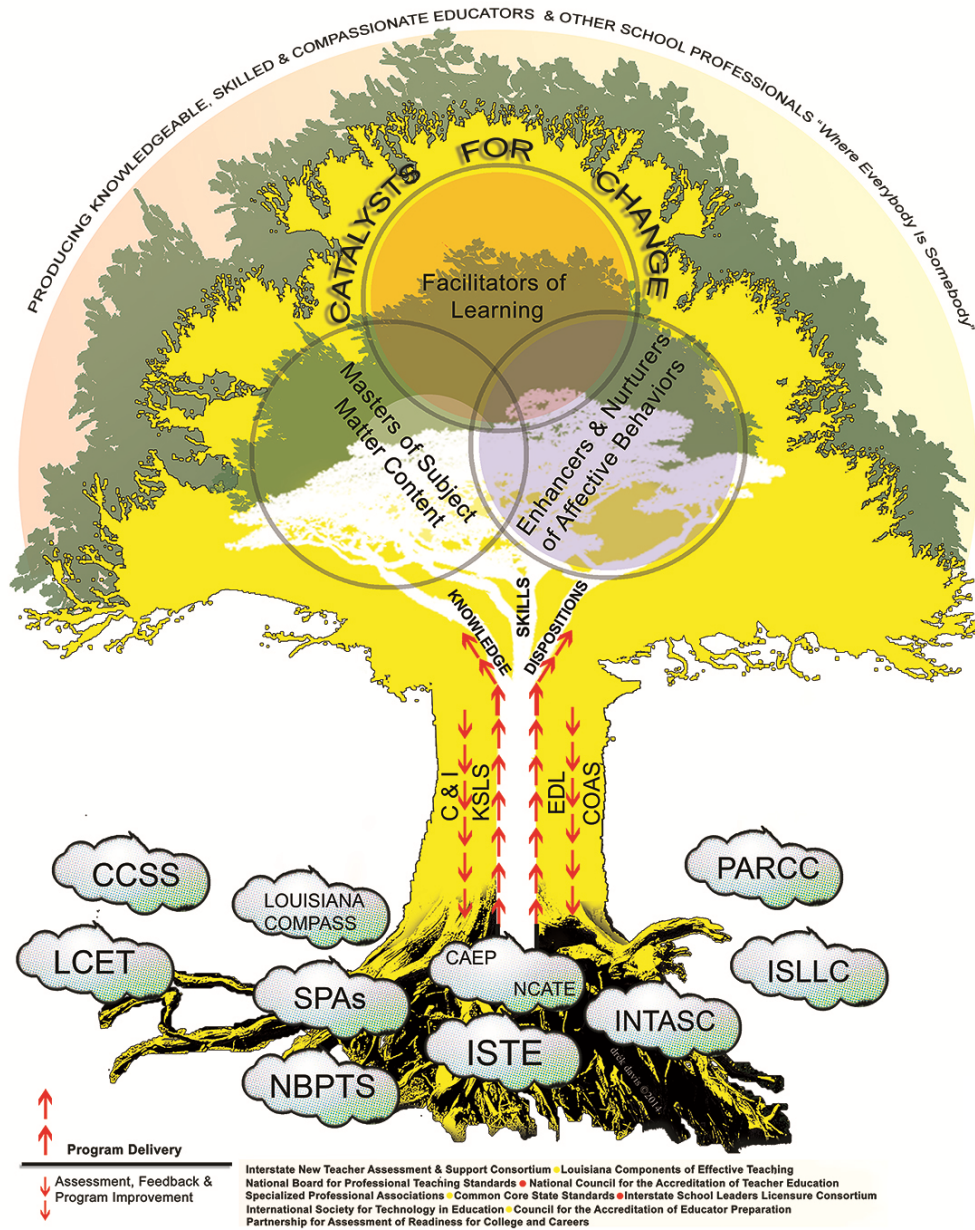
PRODUCING KNOWLEDGEABLE, SKILLED & COMPASSIONATE EDUCATORS & OTHER SCHOOL PROFESSIONALS "Where Everybody Is Somebody"

CATALYSTS FOR CHANGE

Facilitators of Learning

Masters of Subject Matter Content

Enhancers & Nurturers of Affective Behaviors

KNOWLEDGE

SKILLS

DISPOSITIONS

C & I

KSLS

EDL

COAS

CCSS

LOUISIANA COMPASS

PARCC

LCET

CAEP

NCATE

ISLLC

SPAs

INTASC

ISTE

NBPTS

dick davis ©2014

Program Delivery

Assessment, Feedback & Program Improvement

Interstate New Teacher Assessment & Support Consortium • Louisiana Components of Effective Teaching
National Board for Professional Teaching Standards • National Council for the Accreditation of Teacher Education
Specialized Professional Associations • Common Core State Standards • Interstate School Leaders Licensure Consortium
International Society for Technology in Education • Council for the Accreditation of Educator Preparation
Partnership for Assessment of Readiness for College and Careers